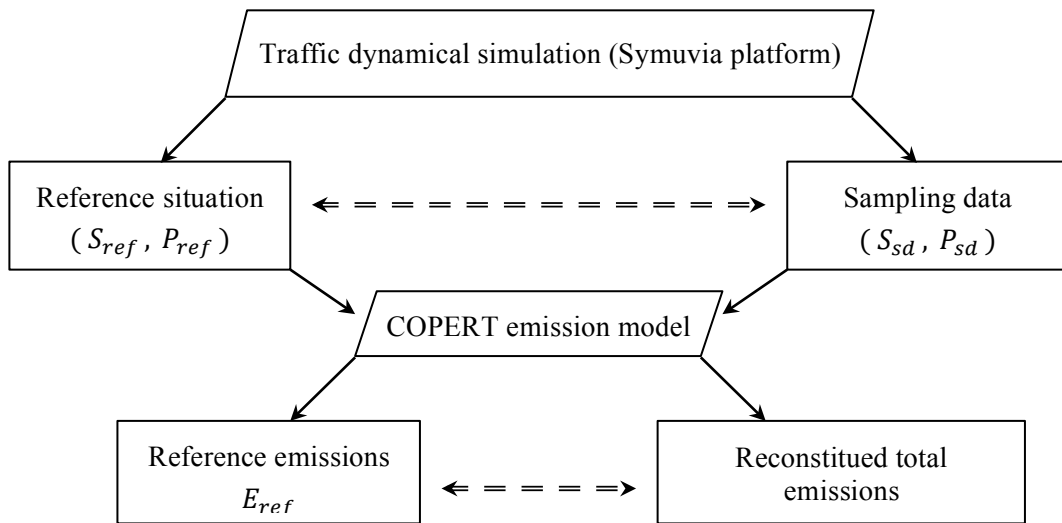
Traffic dynamical simulation (Symuvia platform)

Reference situation
( $S_{ref}$ , $P_{ref}$ )

Sampling data
( $S_{sd}$ , $P_{sd}$ )

COPERT emission model

Reference emissions
$E_{ref}$

Reconstitued total emissions